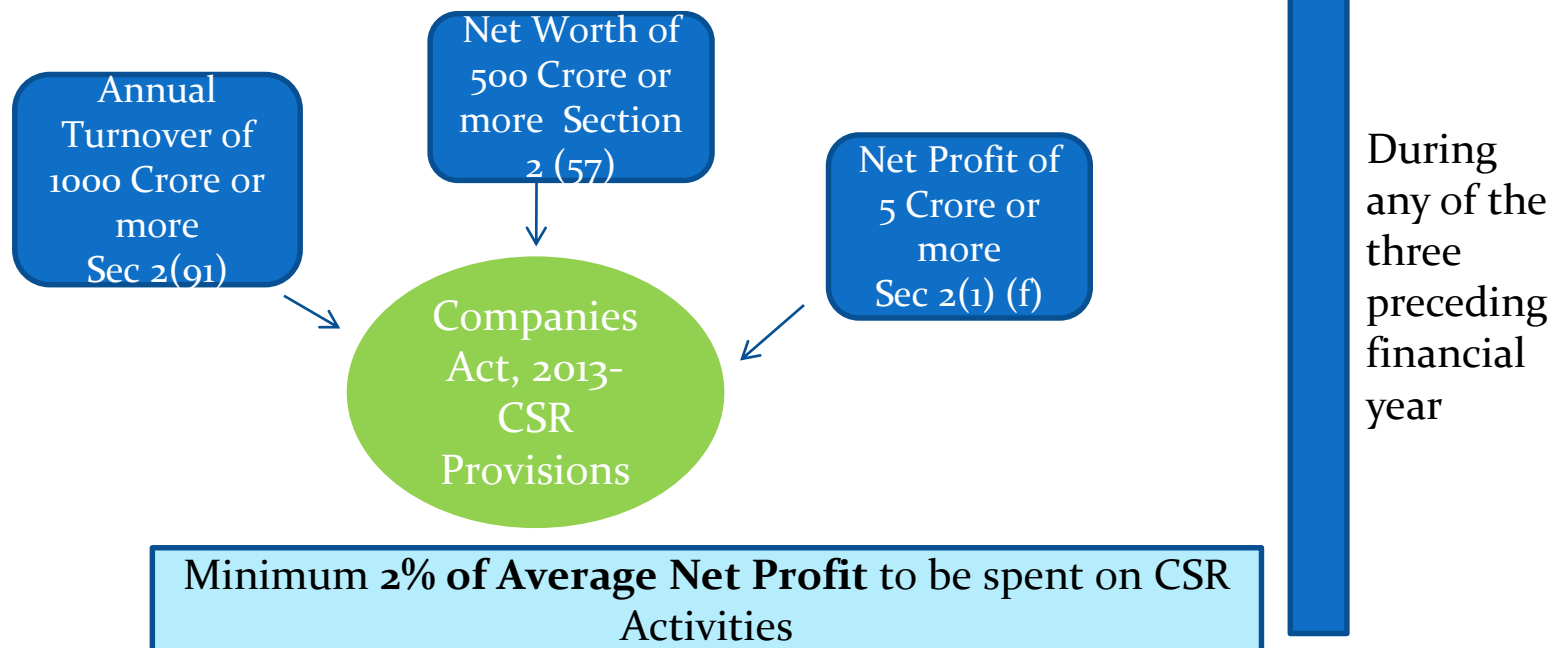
Annual Turnover of 1000 Crore or more
Sec 2(91)

Net Worth of 500 Crore or more Section 2 (57)

Net Profit of 5 Crore or more
Sec 2(1) (f)

Companies Act, 2013- CSR Provisions

During any of the three preceding financial year

Minimum **2% of Average Net Profit** to be spent on CSR Activities